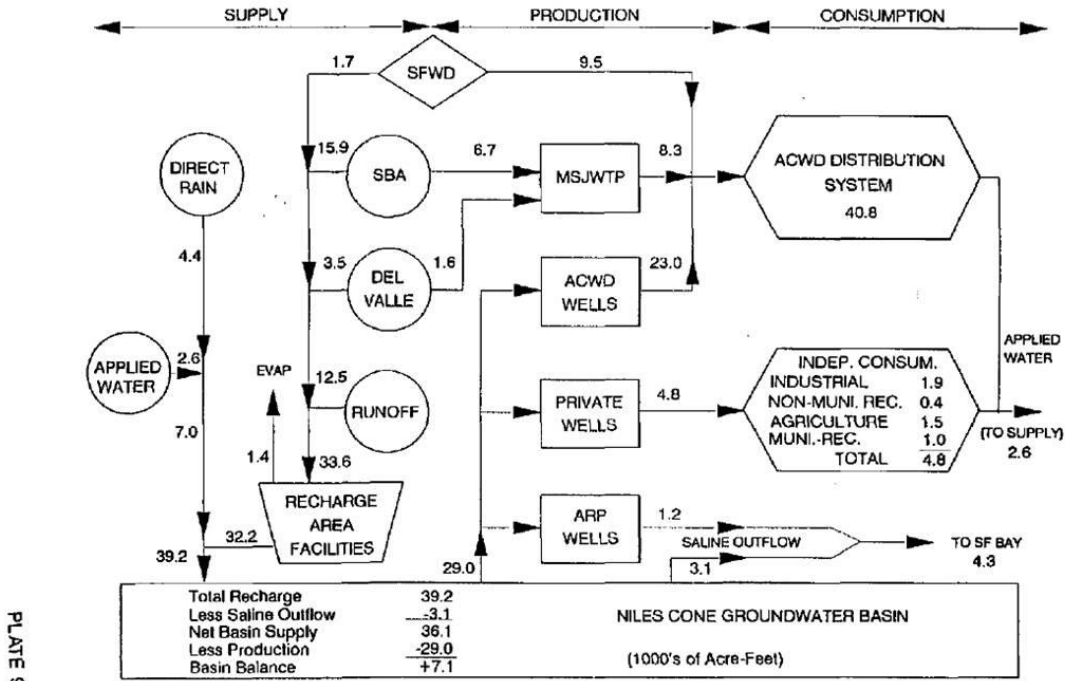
SUPPLY PRODUCTION CONSUMPTION

SFWD
1.7
9.5

DIRECT RAIN
15.9
SBA
6.7
MSJWTP
8.3
ACWD DISTRIBUTION SYSTEM
40.8

4.4
3.5
DEL VALLE
1.6
ACWD WELLS
23.0

APPLIED WATER
2.6
EVAP
12.5
RUNOFF
PRIVATE WELLS
4.8

INDEP. CONSUM.
| | |
|---|---|
| INDUSTRIAL | 1.9 |
| NON-MUNI. REC. | 0.4 |
| AGRICULTURE | 1.5 |
| MUNI.-REC. | 1.0 |
| TOTAL | 4.8 |

APPLIED WATER
(TO SUPPLY)
2.6

7.0
1.4
33.6
RECHARGE AREA FACILITIES
ARP WELLS
1.2
SALINE OUTFLOW
TO SF BAY
4.3

39.2
32.2
29.0
3.1

| | |
|---|---|
| Total Recharge | 39.2 |
| Less Saline Outflow | -3.1 |
| Net Basin Supply | 36.1 |
| Less Production | -29.0 |
| Basin Balance | +7.1 |

NILES CONE GROUNDWATER BASIN
(1000's of Acre-Feet)

PLATE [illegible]